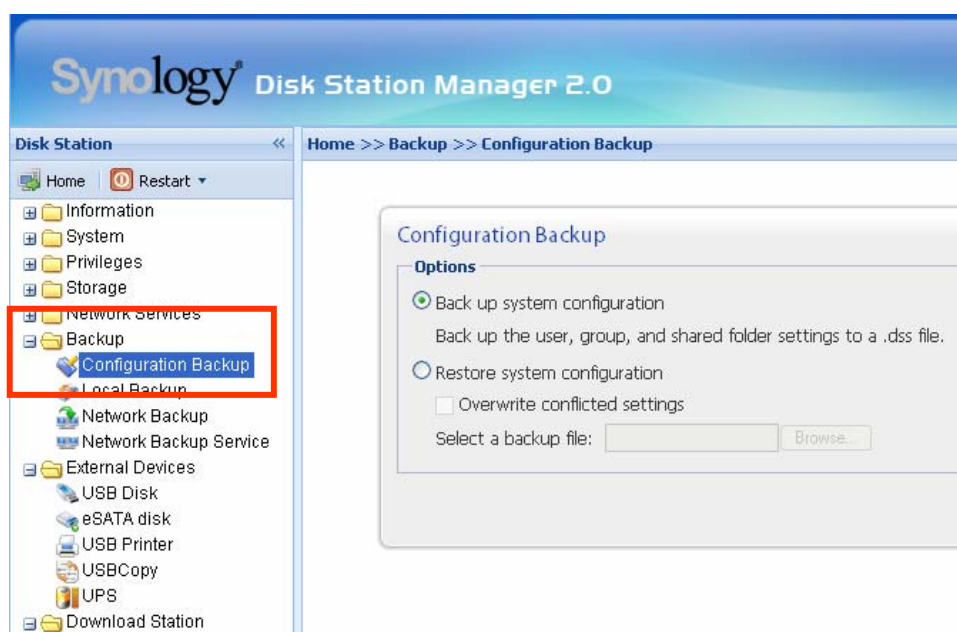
Synology® Disk Station Manager 2.0

Disk Station «

Home | Restart ▾

Information
System
Privileges
Storage
Network Services
Backup
Configuration Backup
Local Backup
Network Backup
Network Backup Service
External Devices
USB Disk
eSATA disk
USB Printer
USBCopy
UPS
Download Station

Home >> Backup >> Configuration Backup

Configuration Backup

Options

Back up system configuration

Back up the user, group, and shared folder settings to a .dss file.

Restore system configuration

Overwrite conflicted settings

Select a backup file: Browse...